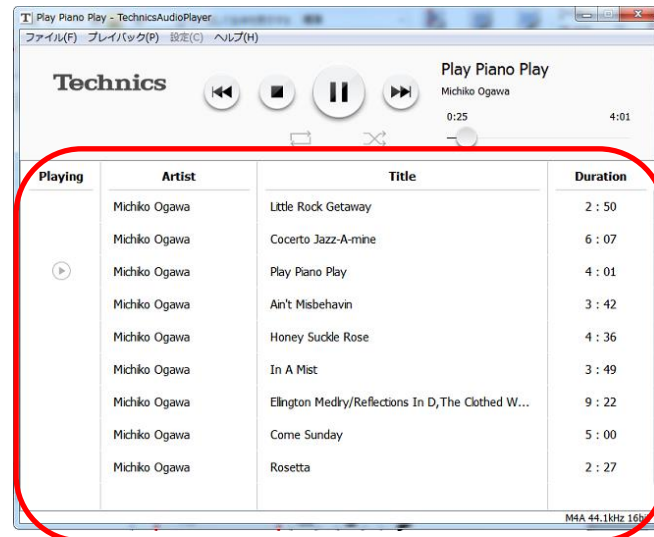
Play Piano Play - TechnicsAudioPlayer

ファイル(F) プレイバック(P) 設定(C) ヘルプ(H)

Technics

Play Piano Play
Michiko Ogawa
0:25
4:01

| Playing | Artist | Title | Duration |
|---|---|---|---|
| | Michiko Ogawa | Little Rock Getaway | 2 : 50 |
| | Michiko Ogawa | Cocerto Jazz-A-mine | 6 : 07 |
| | Michiko Ogawa | Play Piano Play | 4 : 01 |
| | Michiko Ogawa | Ain't Misbehavin | 3 : 42 |
| | Michiko Ogawa | Honey Suckle Rose | 4 : 36 |
| | Michiko Ogawa | In A Mist | 3 : 49 |
| | Michiko Ogawa | Ellington Medly/Reflections In D,The Clothed W... | 9 : 22 |
| | Michiko Ogawa | Come Sunday | 5 : 00 |
| | Michiko Ogawa | Rosetta | 2 : 27 |

M4A 44.1kHz 16b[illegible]